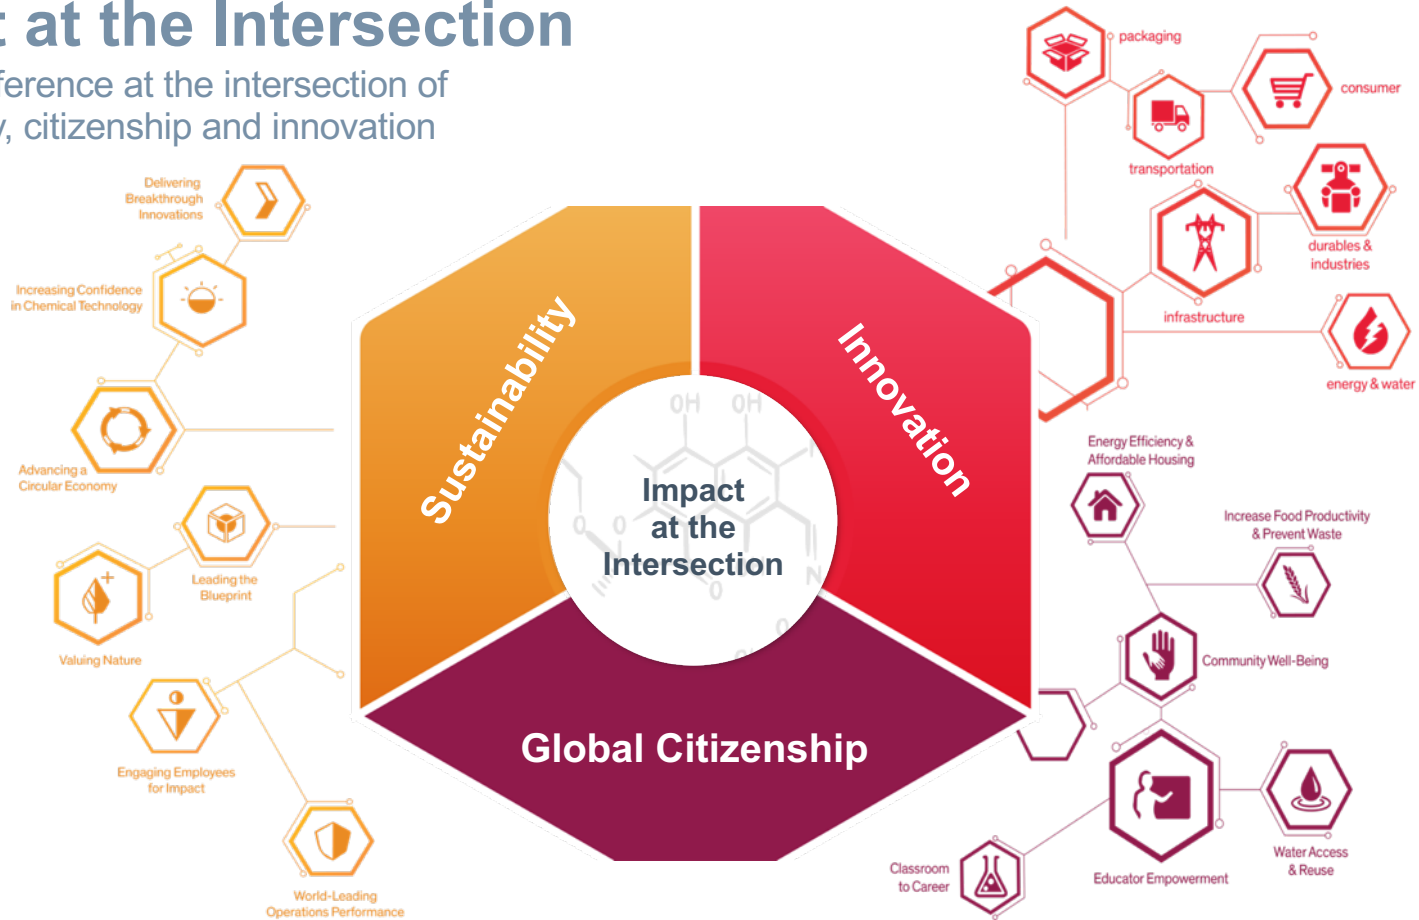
t at the Intersection

ference at the intersection of
, citizenship and innovation

Delivering Breakthrough Innovations

Increasing Confidence in Chemical Technology

Advancing a Circular Economy

Leading the Blueprint

Valuing Nature

Engaging Employees for Impact

World-Leading Operations Performance

Sustainability

Innovation

Impact at the Intersection

Global Citizenship

packaging

consumer

transportation

durables & industries

infrastructure

energy & water

Energy Efficiency & Affordable Housing

Increase Food Productivity & Prevent Waste

Community Well-Being

Water Access & Reuse

Educator Empowerment

Classroom to Career